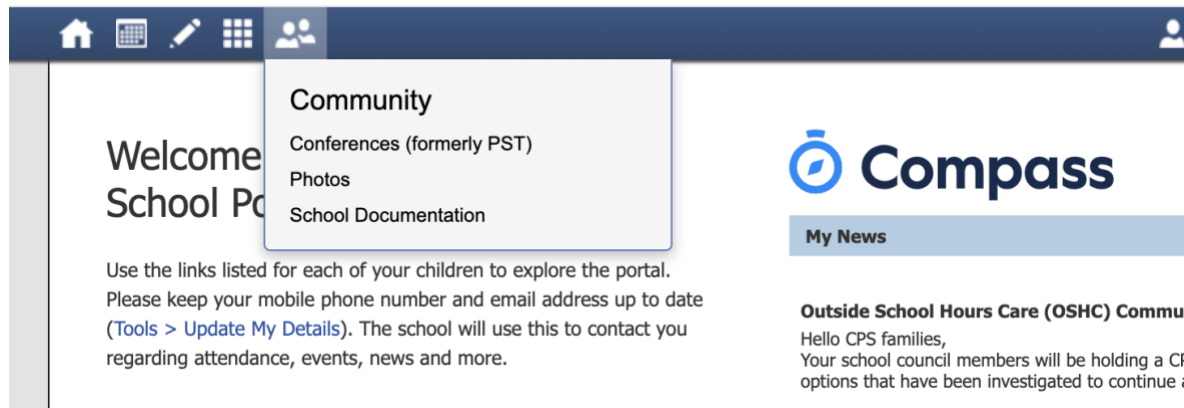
Community
Conferences (formerly PST)
Photos
School Documentation

Welcome
School Po

Use the links listed for each of your children to explore the portal. Please keep your mobile phone number and email address up to date (Tools > Update My Details). The school will use this to contact you regarding attendance, events, news and more.

Compass

My News

Outside School Hours Care (OSHC) Commu
Hello CPS families,
Your school council members will be holding a C
options that have been investigated to continue